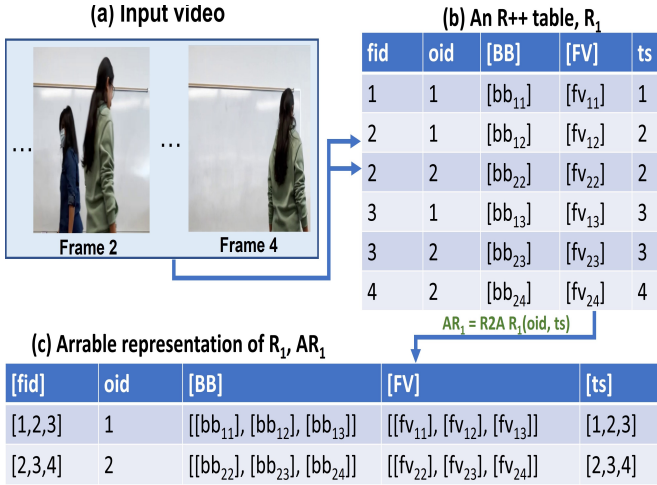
(a) Input video

...

...

Frame 2

Frame 4

(b) An R++ table, $R_1$

| fid | oid | [BB] | [FV] | ts |
|---|---|---|---|---|
| 1 | 1 | $[bb_{11}]$ | $[fv_{11}]$ | 1 |
| 2 | 1 | $[bb_{12}]$ | $[fv_{12}]$ | 2 |
| 2 | 2 | $[bb_{22}]$ | $[fv_{22}]$ | 2 |
| 3 | 1 | $[bb_{13}]$ | $[fv_{13}]$ | 3 |
| 3 | 2 | $[bb_{23}]$ | $[fv_{23}]$ | 3 |
| 4 | 2 | $[bb_{24}]$ | $[fv_{24}]$ | 4 |

$AR_1$ = R2A $R_1$(oid, ts)

(c) Arrable representation of $R_1$, $AR_1$

| [fid] | oid | [BB] | [FV] | [ts] |
|---|---|---|---|---|
| [1,2,3] | 1 | $[[bb_{11}], [bb_{12}], [bb_{13}]]$ | $[[fv_{11}], [fv_{12}], [fv_{13}]]$ | [1,2,3] |
| [2,3,4] | 2 | $[[bb_{22}], [bb_{23}], [bb_{24}]]$ | $[[fv_{22}], [fv_{23}], [fv_{24}]]$ | [2,3,4] |